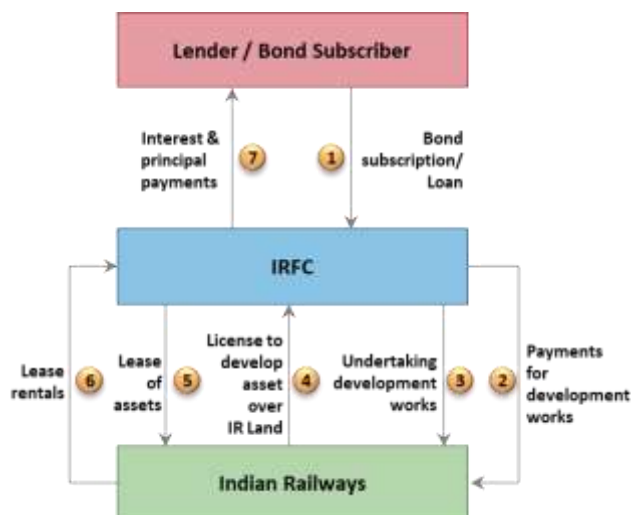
Lender / Bond Subscriber

Interest & principal payments

7

1

Bond subscription/ Loan

IRFC

Lease rentals

6

Lease of assets

5

License to develop asset over IR Land

4

Undertaking development works

3

2

Payments for development works

Indian Railways